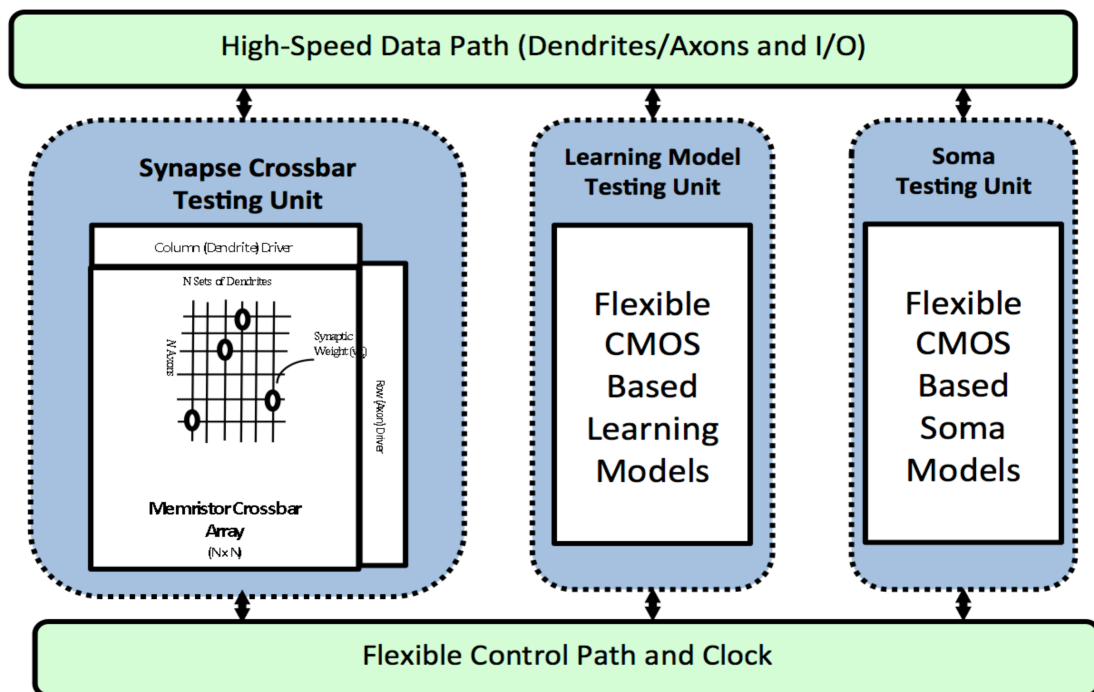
High-Speed Data Path (Dendrites/Axons and I/O)

Synapse Crossbar Testing Unit

Column (Dendrite) Driver

N Sets of Dendrites

N Axons

Synaptic Weight ($w_{ij}$)

Row (Axon) Driver

Memristor Crossbar Array
(N x N)

Learning Model Testing Unit

Flexible CMOS Based Learning Models

Soma Testing Unit

Flexible CMOS Based Soma Models

Flexible Control Path and Clock